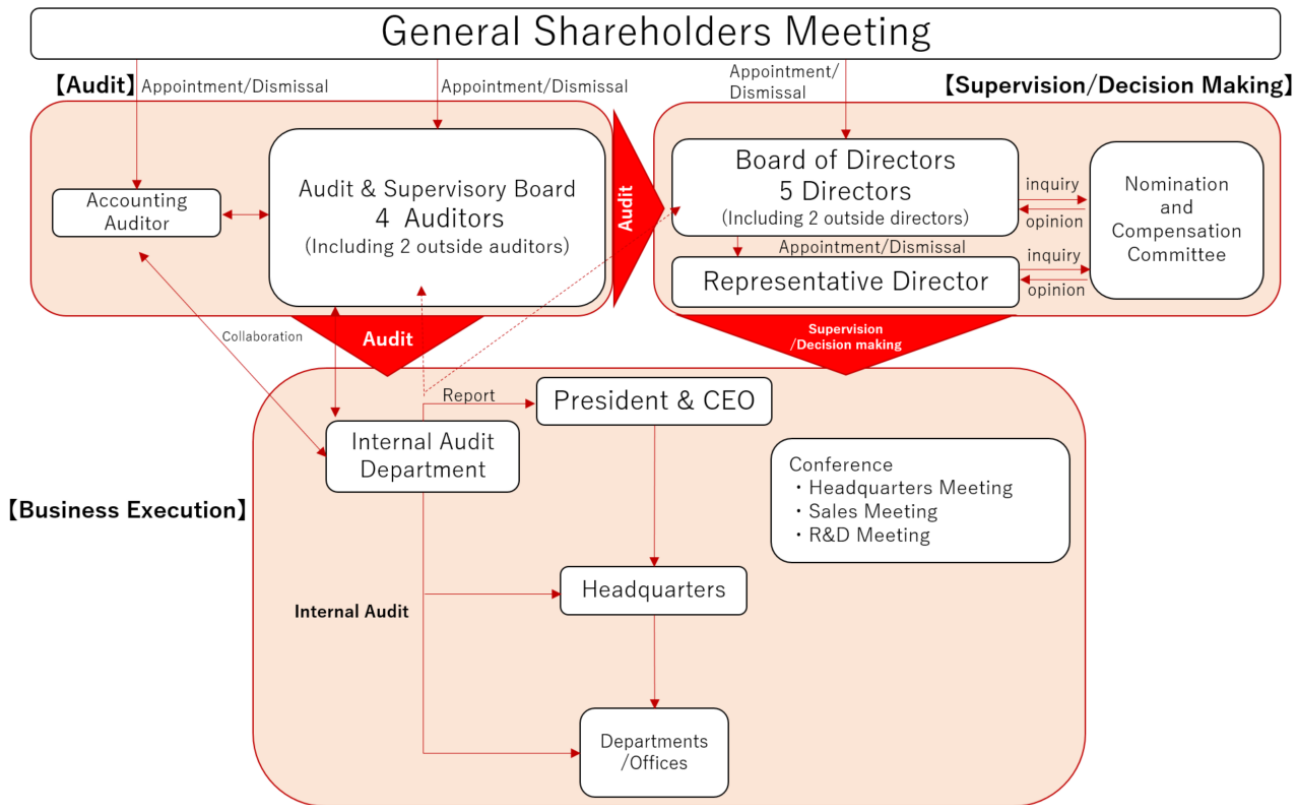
General Shareholders Meeting

【Audit】 Appointment/Dismissal

Appointment/Dismissal

Appointment/ Dismissal

【Supervision/Decision Making】

Accounting Auditor

Audit & Supervisory Board
4 Auditors
(Including 2 outside auditors)

Audit

Board of Directors
5 Directors
(Including 2 outside directors)

inquiry

opinion

Nomination and Compensation Committee

Appointment/Dismissal

Representative Director

inquiry

opinion

Collaboration

Audit

Supervision /Decision making

Report

President & CEO

Internal Audit Department

【Business Execution】

Conference
・Headquarters Meeting
・Sales Meeting
・R&D Meeting

Headquarters

Internal Audit

Departments /Offices